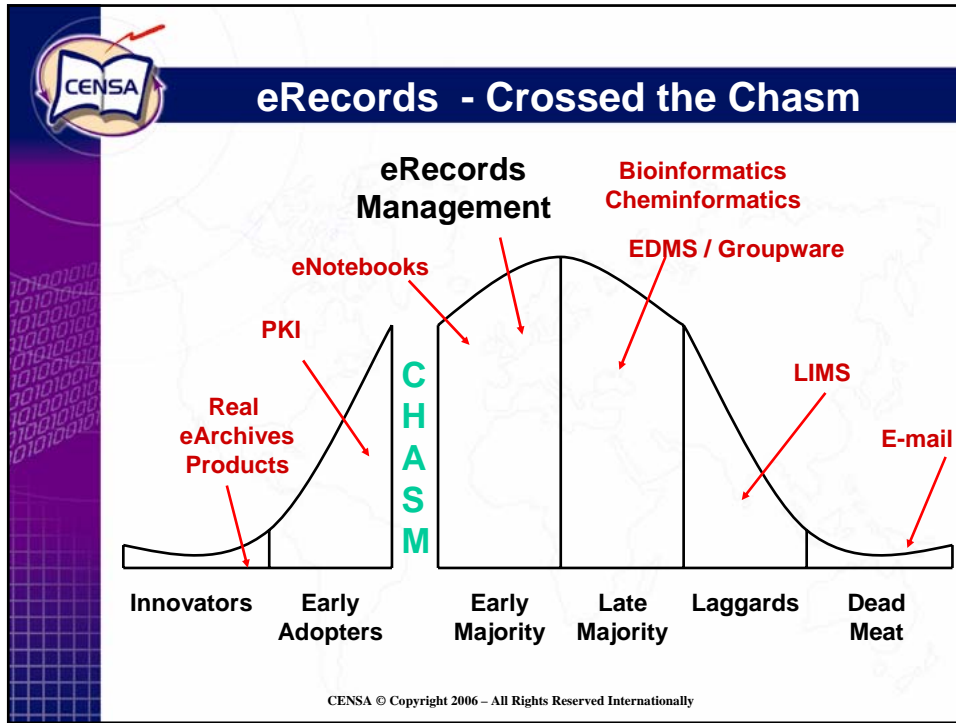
CENSA

eRecords - Crossed the Chasm

eRecords Management

Bioinformatics Cheminformatics

EDMS / Groupware

eNotebooks

PKI

C H A S M

LIMS

Real eArchives Products

E-mail

Innovators

Early Adopters

Early Majority

Late Majority

Laggards

Dead Meat

CENSA © Copyright 2006 – All Rights Reserved Internationally